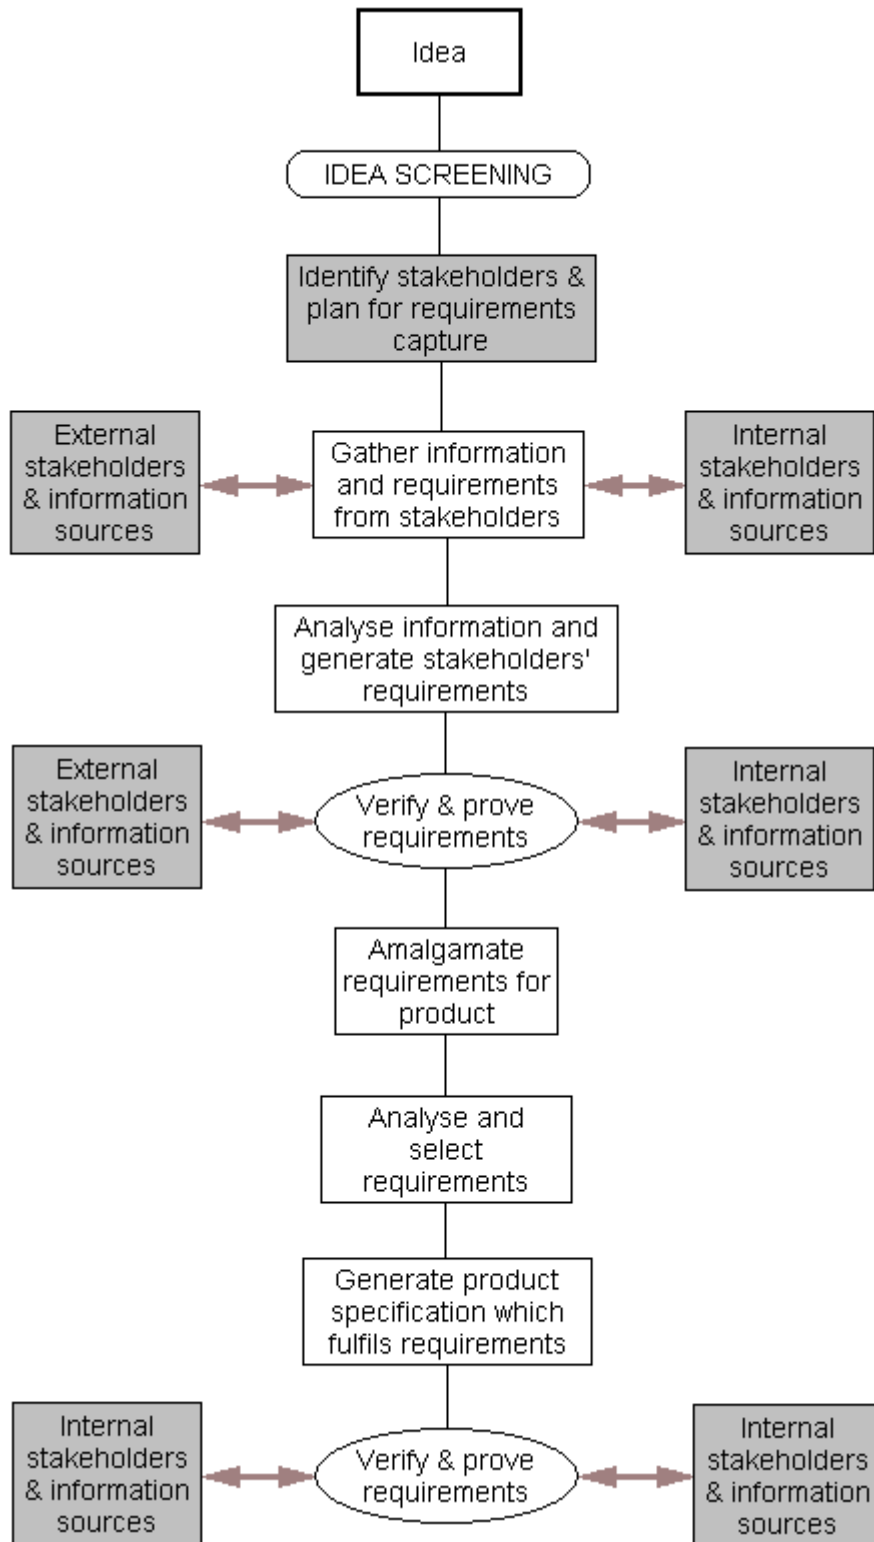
Idea

IDEA SCREENING

Identify stakeholders & plan for requirements capture

External stakeholders & information sources

Gather information and requirements from stakeholders

Internal stakeholders & information sources

Analyse information and generate stakeholders' requirements

External stakeholders & information sources

Verify & prove requirements

Internal stakeholders & information sources

Amalgamate requirements for product

Analyse and select requirements

Generate product specification which fulfils requirements

Internal stakeholders & information sources

Verify & prove requirements

Internal stakeholders & information sources